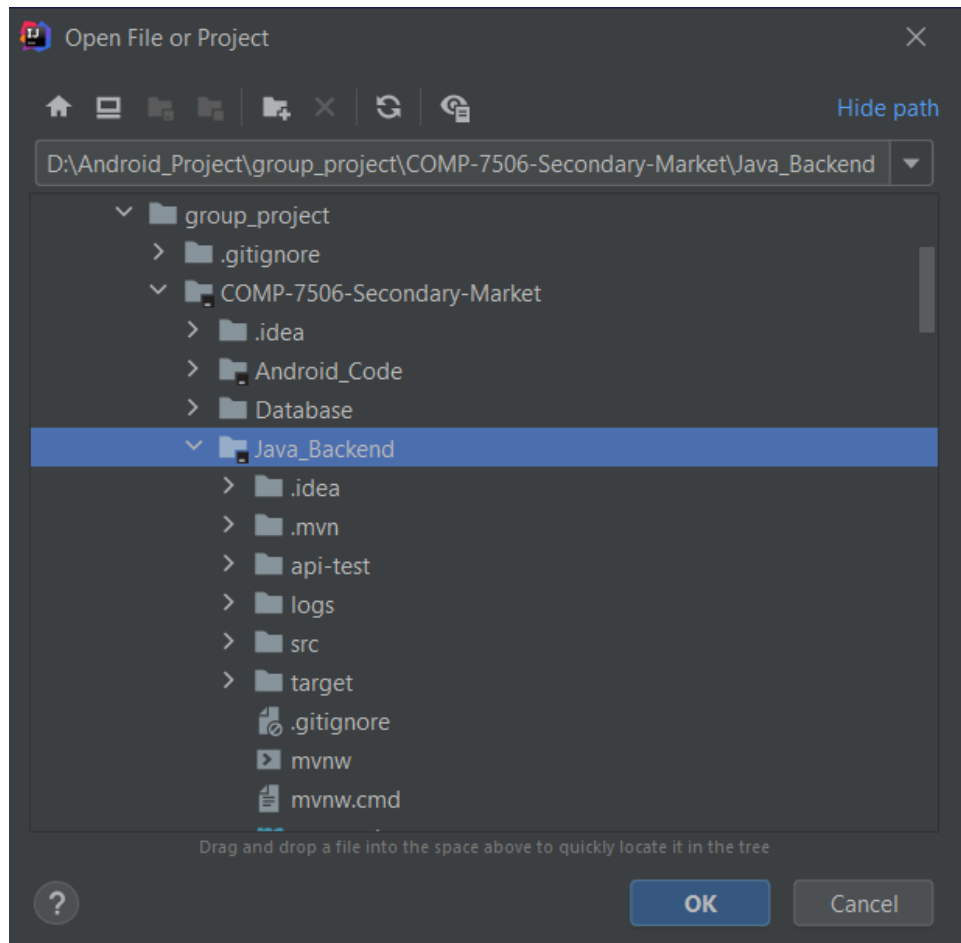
Open File or Project

Hide path

D:\Android_Project\group_project\COMP-7506-Secondary-Market\Java_Backend

group_project
.gitignore
COMP-7506-Secondary-Market
.idea
Android_Code
Database
Java_Backend
.idea
.mvn
api-test
logs
src
target
.gitignore
mvnw
mvnw.cmd
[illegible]

Drag and drop a file into the space above to quickly locate it in the tree

?

OK

Cancel